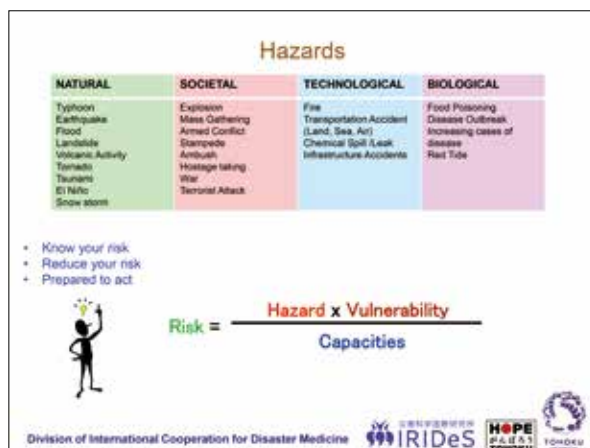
Hazards

| NATURAL | SOCIETAL | TECHNOLOGICAL | BIOLOGICAL |
|---|---|---|---|
| Typhoon<br>Earthquake<br>Flood<br>Landslide<br>Volcanic Activity<br>Tornado<br>Tsunami<br>El Niño<br>Snow storm | Explosion<br>Mass Gathering<br>Armed Conflict<br>Stampede<br>Ambush<br>Hostage taking<br>War<br>Terrorist Attack | Fire<br>Transportation Accident (Land, Sea, Air)<br>Chemical Spill /Leak<br>Infrastructure Accidents | Food Poisoning<br>Disease Outbreak<br>Increasing cases of disease<br>Red Tide |

- Know your risk
- Reduce your risk
- Prepared to act

Risk = $\frac{\text{Hazard x Vulnerability}}{\text{Capacities}}$

Division of International Cooperation for Disaster Medicine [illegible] IRIDeS HOPE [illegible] TOHOKU